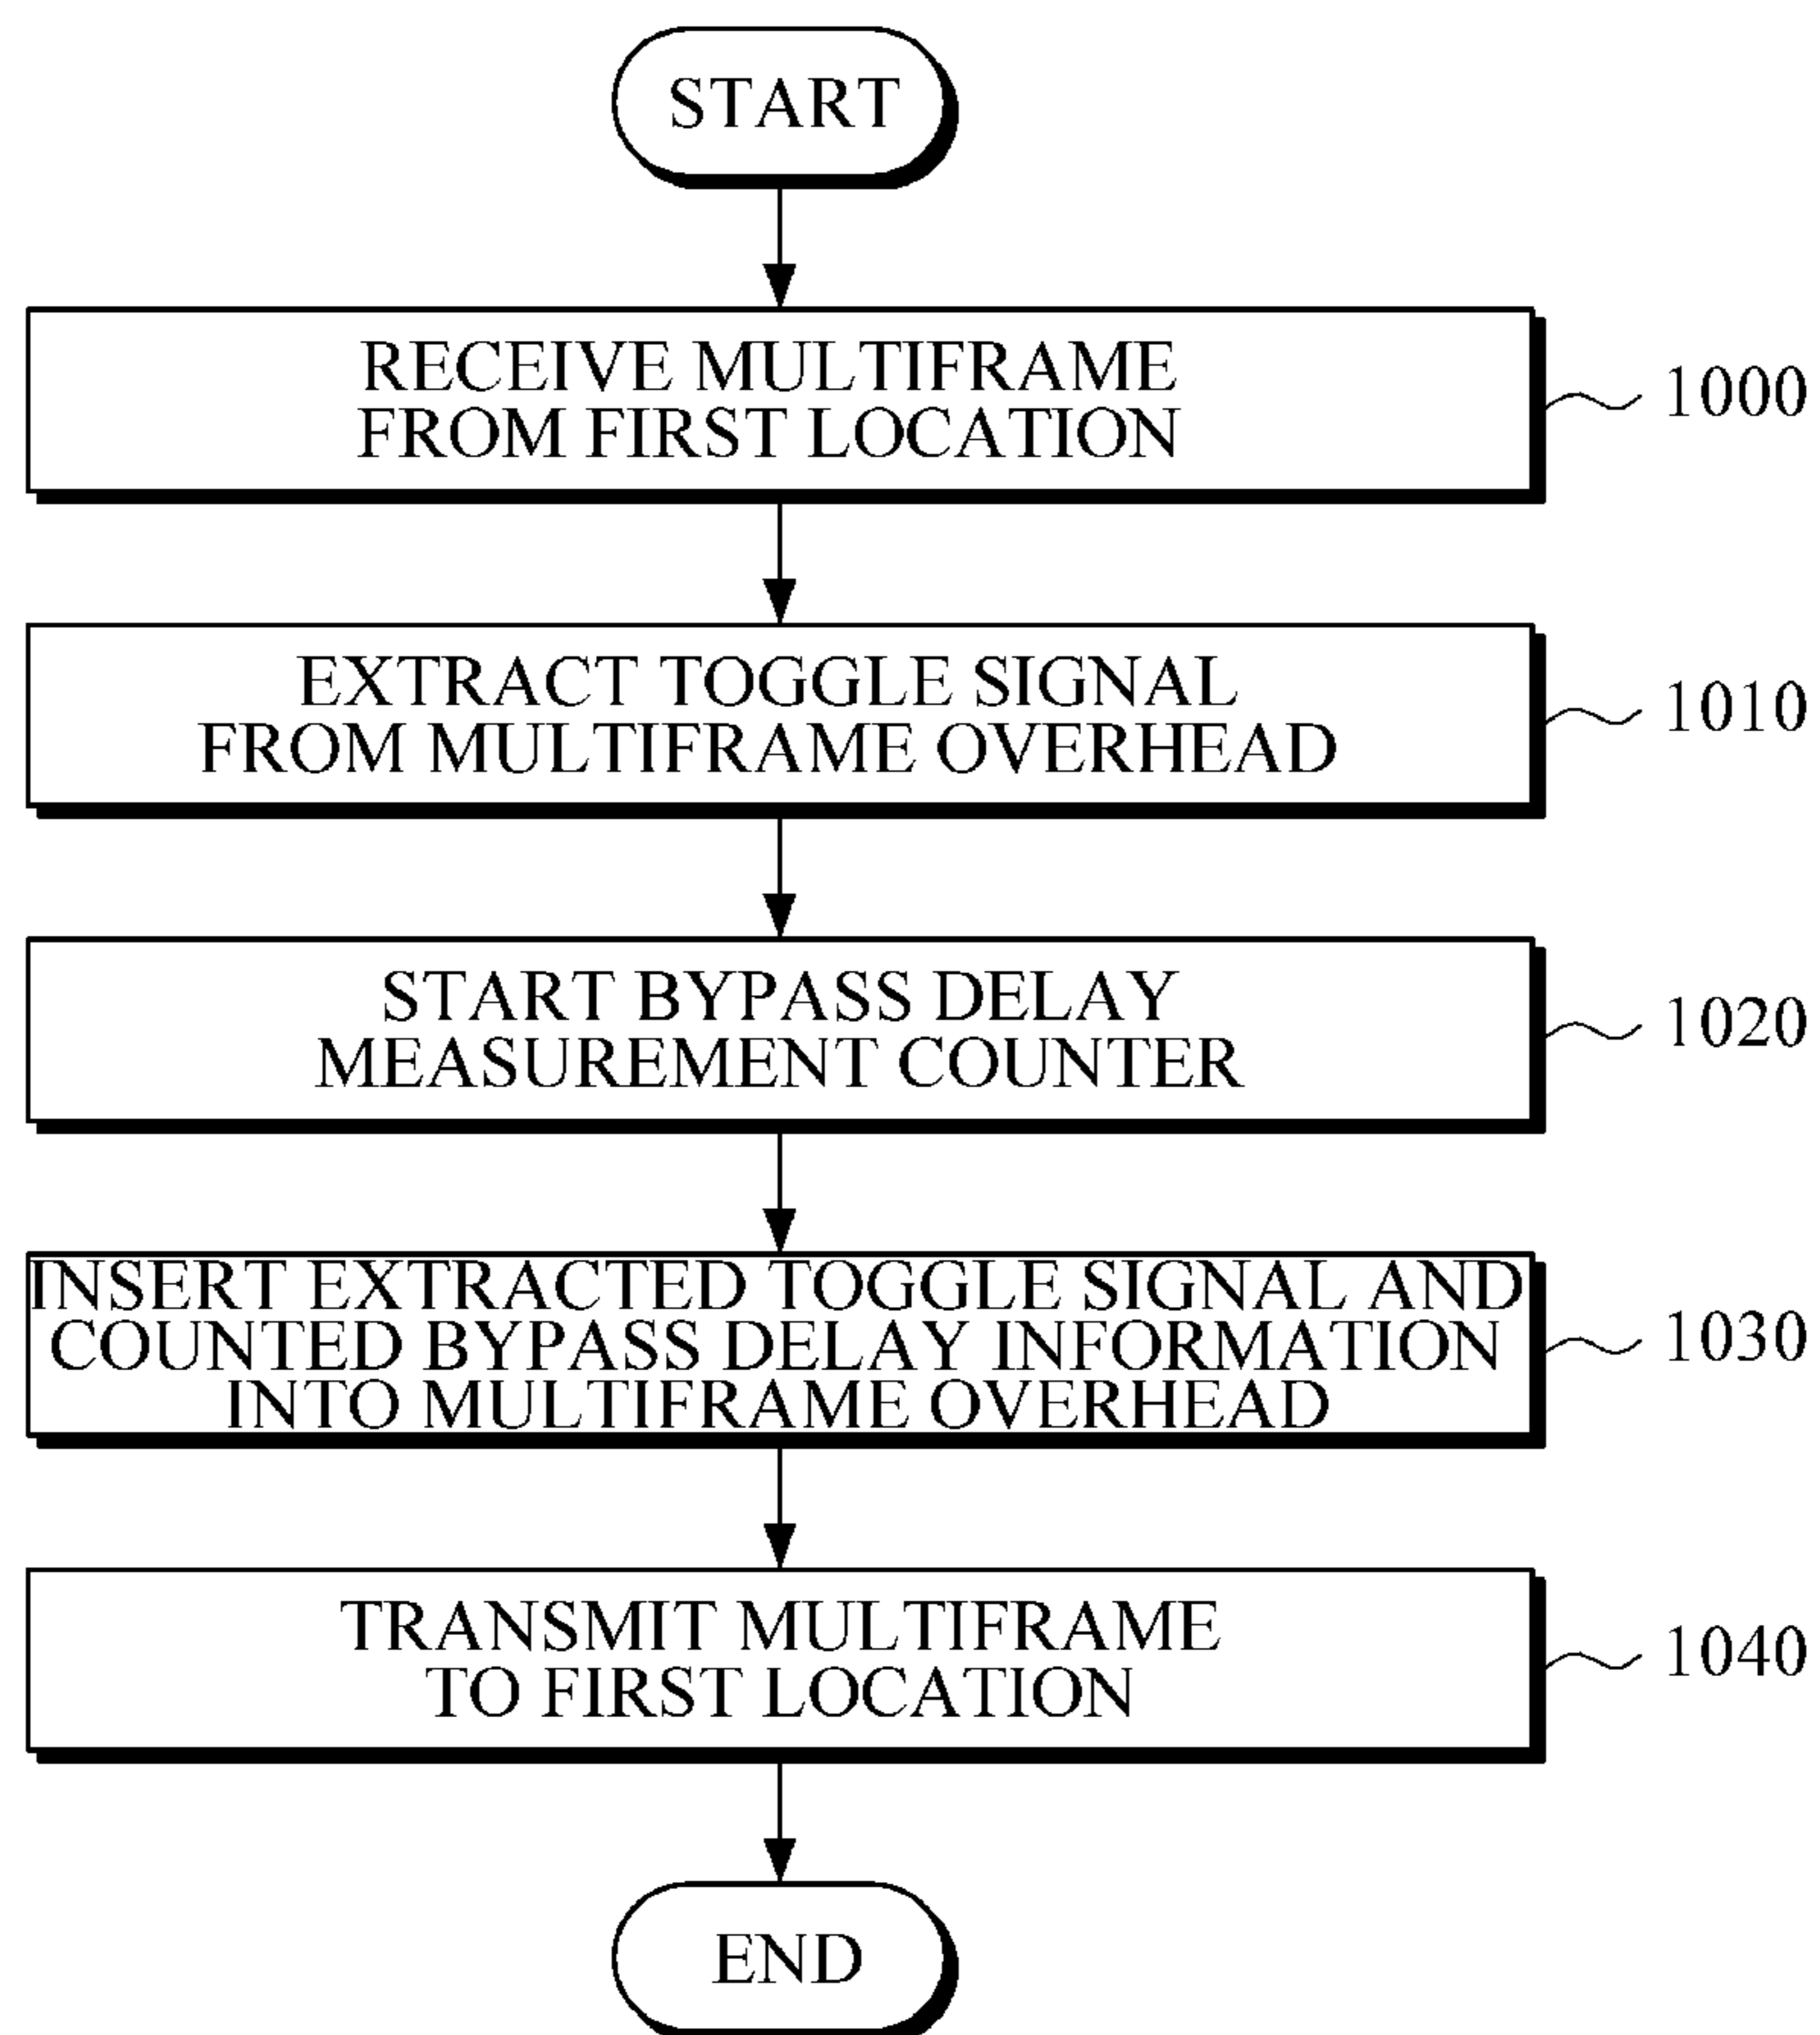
START

RECEIVE MULTIFRAME FROM FIRST LOCATION

1000

EXTRACT TOGGLE SIGNAL FROM MULTIFRAME OVERHEAD

1010

START BYPASS DELAY MEASUREMENT COUNTER

1020

INSERT EXTRACTED TOGGLE SIGNAL AND COUNTED BYPASS DELAY INFORMATION INTO MULTIFRAME OVERHEAD

1030

TRANSMIT MULTIFRAME TO FIRST LOCATION

1040

END